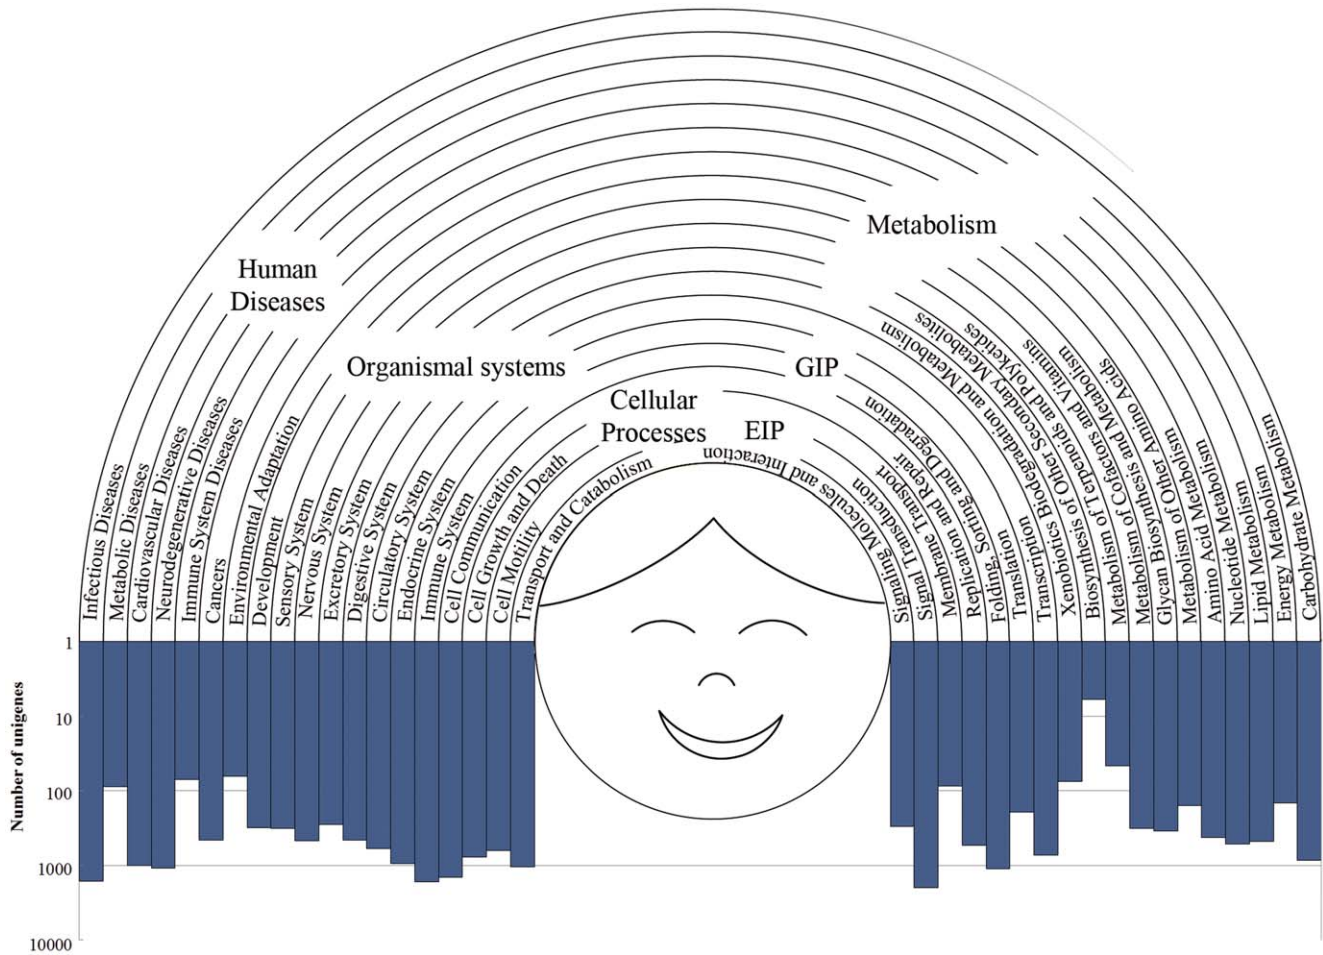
Metabolism

Human Diseases

Organismal systems

GIP

Cellular Processes

EIP

Infectious Diseases
Metabolic Diseases
Cardiovascular Diseases
Neurodegenerative Diseases
Immune System Diseases
Cancers
Environmental Adaptation
Development
Sensory System
Nervous System
Excretory System
Digestive System
Circulatory System
Endocrine System
Immune System
Cell Communication
Cell Growth and Death
Cell Motility
Transport and Catabolism
Signaling Molecules and Interaction
Signal Transduction
Membrane Transport
Replication and Repair
Folding, Sorting and Degradation
Translation
Transcription
Xenobiotics Biodegradation and Metabolism
Biosynthesis of Other Secondary Metabolites
Metabolism of Terpenoids and Polyketides
Metabolism of Cofactors and Vitamins
Glycan Biosynthesis and Metabolism
Metabolism of Other Amino Acids
Amino Acid Metabolism
Nucleotide Metabolism
Lipid Metabolism
Energy Metabolism
Carbohydrate Metabolism

Number of unigenes

1
10
100
1000
10000